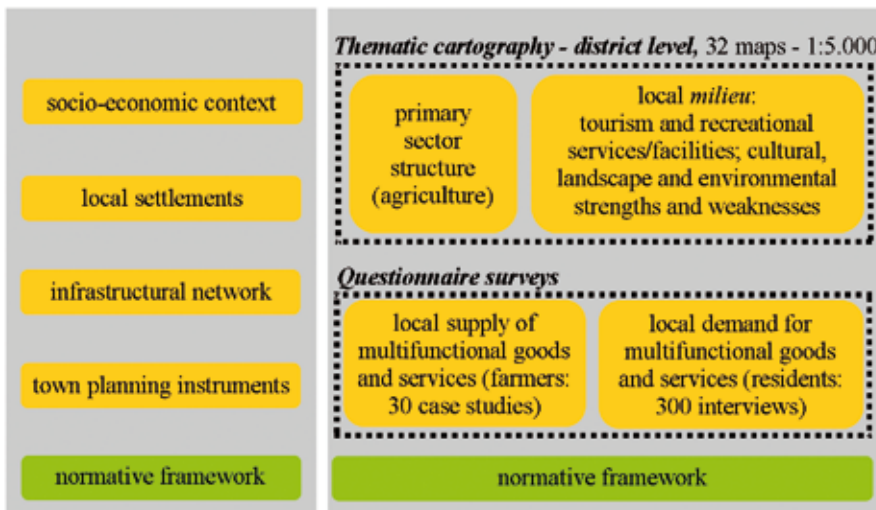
socio-economic context

local settlements

infrastructural network

town planning instruments

normative framework

*Thematic cartography - district level,* 32 maps - 1:5.000

primary sector structure (agriculture)

local *milieu*: tourism and recreational services/facilities; cultural, landscape and environmental strengths and weaknesses

*Questionnaire surveys*

local supply of multifunctional goods and services (farmers: 30 case studies)

local demand for multifunctional goods and services (residents: 300 interviews)

normative framework